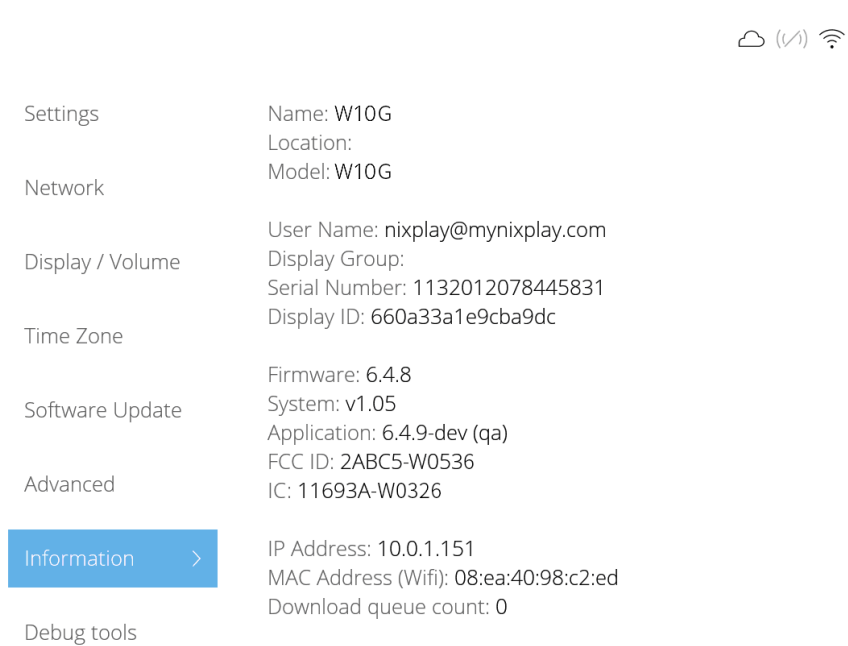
Settings

Network

Display / Volume

Time Zone

Software Update

Advanced

Information >

Debug tools

Name: W10G
Location:
Model: W10G

User Name: nixplay@mynixplay.com
Display Group:
Serial Number: 1132012078445831
Display ID: 660a33a1e9cba9dc

Firmware: 6.4.8
System: v1.05
Application: 6.4.9-dev (qa)
FCC ID: 2ABC5-W0536
IC: 11693A-W0326

IP Address: 10.0.1.151
MAC Address (Wifi): 08:ea:40:98:c2:ed
Download queue count: 0